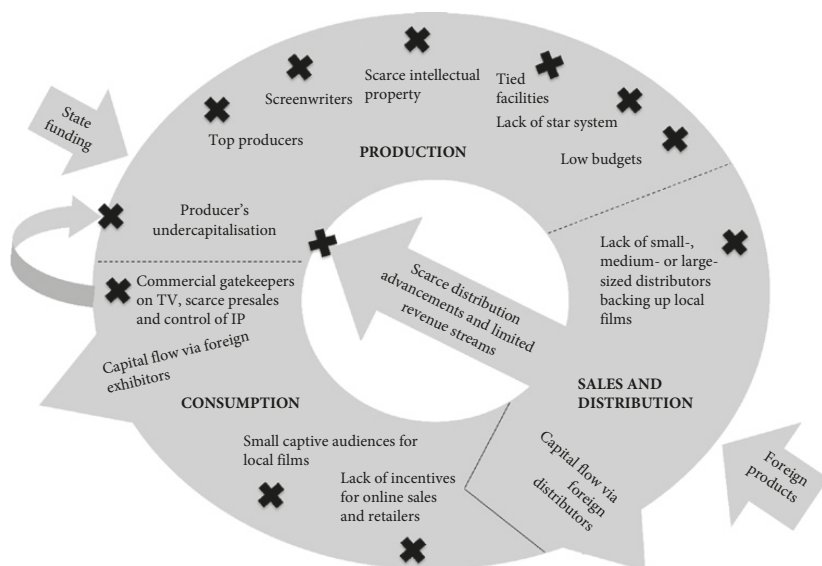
State funding

Top producers

Screenwriters

Scarce intellectual property

Tied facilities

Lack of star system

Low budgets

PRODUCTION

Producer's undercapitalisation

Lack of small-, medium- or large-sized distributors backing up local films

Scarce distribution advancements and limited revenue streams

Commercial gatekeepers on TV, scarce presales and control of IP

Capital flow via foreign exhibitors

CONSUMPTION

SALES AND DISTRIBUTION

Small captive audiences for local films

Lack of incentives for online sales and retailers

Capital flow via foreign distributors

Foreign products